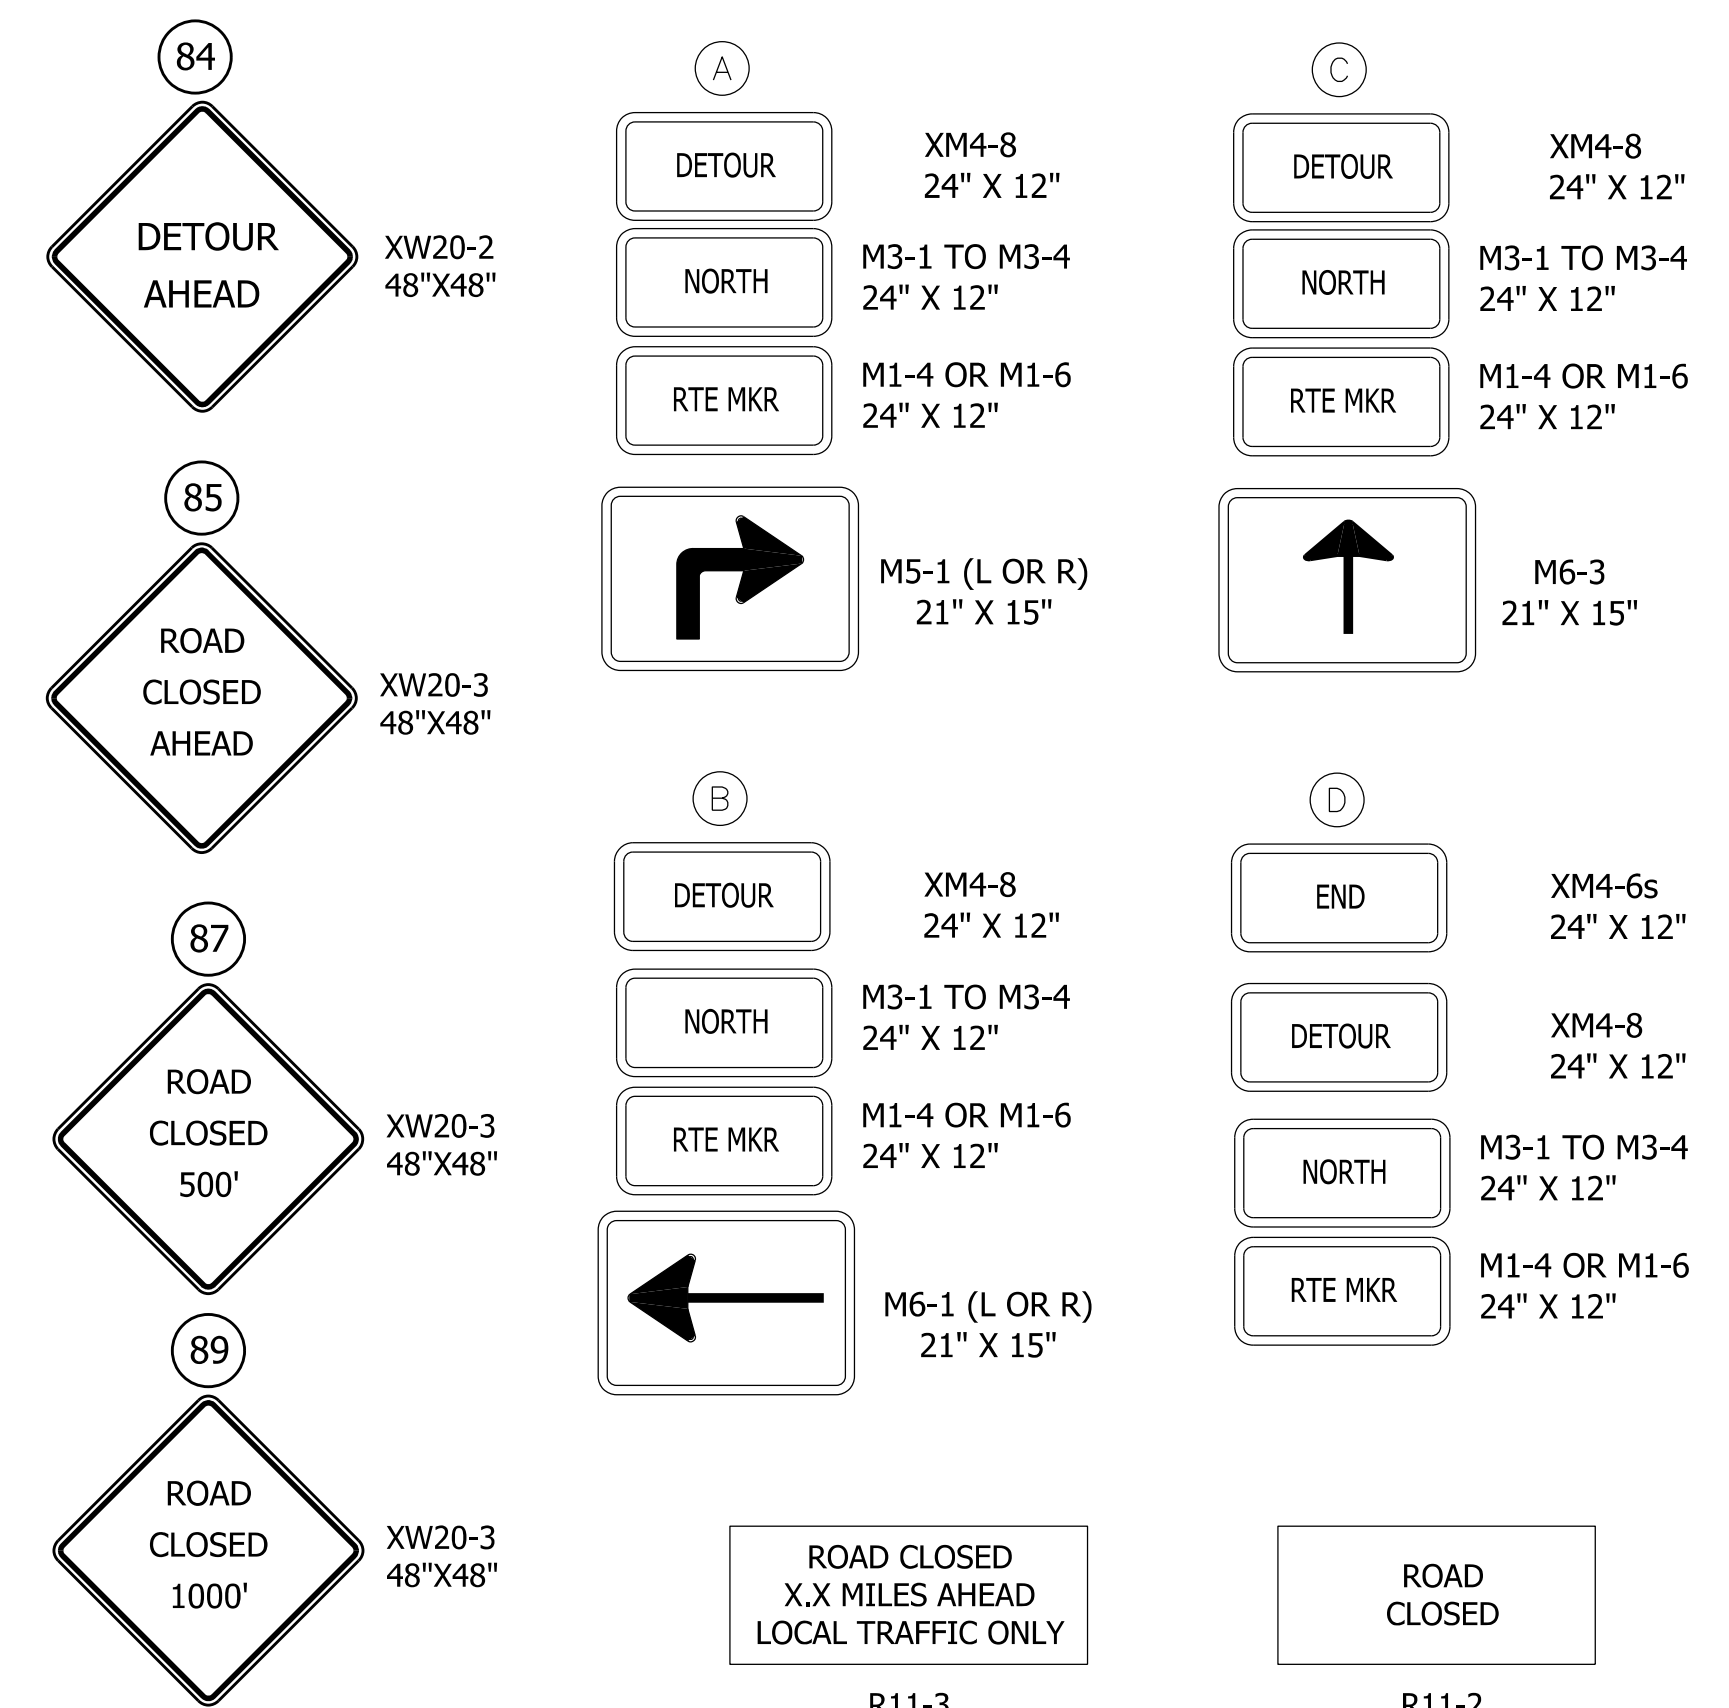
84

DETOUR AHEAD

XW20-2
48"X48"

85

ROAD CLOSED AHEAD

XW20-3
48"X48"

87

ROAD CLOSED 500'

XW20-3
48"X48"

89

ROAD CLOSED 1000'

XW20-3
48"X48"

A

DETOUR

XM4-8
24" X 12"

NORTH

M3-1 TO M3-4
24" X 12"

RTE MKR

M1-4 OR M1-6
24" X 12"

M5-1 (L OR R)
21" X 15"

B

DETOUR

XM4-8
24" X 12"

NORTH

M3-1 TO M3-4
24" X 12"

RTE MKR

M1-4 OR M1-6
24" X 12"

M6-1 (L OR R)
21" X 15"

C

DETOUR

XM4-8
24" X 12"

NORTH

M3-1 TO M3-4
24" X 12"

RTE MKR

M1-4 OR M1-6
24" X 12"

M6-3
21" X 15"

D

END

XM4-6s
24" X 12"

DETOUR

XM4-8
24" X 12"

NORTH

M3-1 TO M3-4
24" X 12"

RTE MKR

M1-4 OR M1-6
24" X 12"

ROAD CLOSED
X.X MILES AHEAD
LOCAL TRAFFIC ONLY

R11-3

ROAD
CLOSED

R11-2